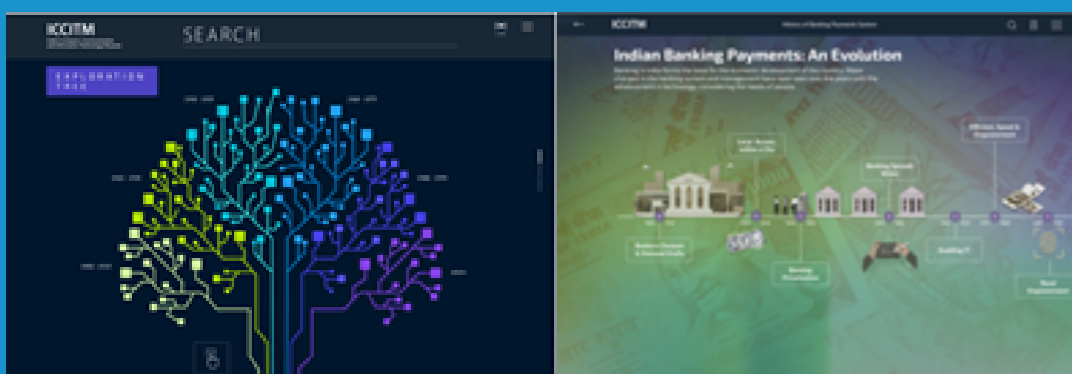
ICCITM

SEARCH

EXPLORATION TREE

ICCITM

History of Banking Payments System

Indian Banking Payments: An Evolution

Banking in India forms the base for the economic development of the country. Major changes in the banking system and management have been seen over the years with the advancement in technology considering the needs of people.

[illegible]

Banking Nationalisation

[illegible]

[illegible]

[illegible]

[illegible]

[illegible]